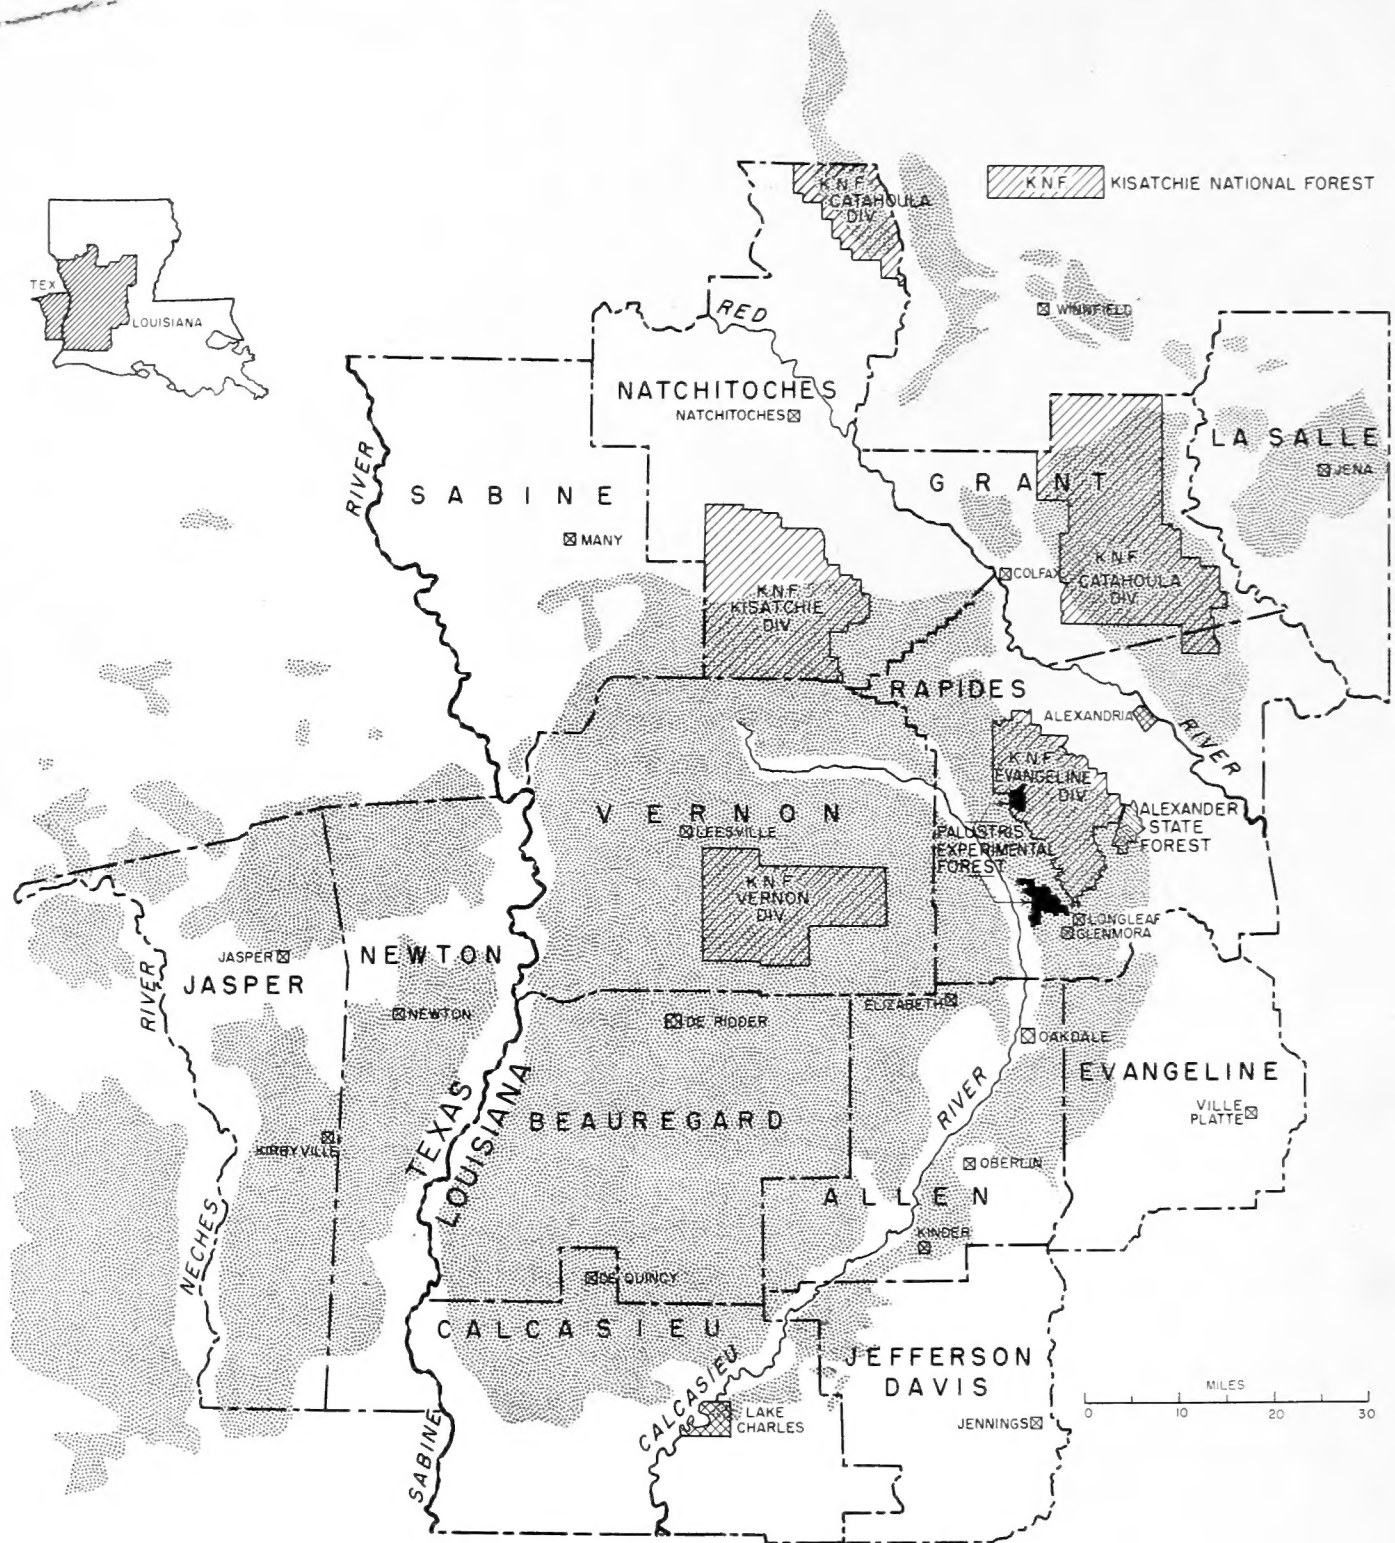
K.N.F. KISATCHIE NATIONAL FOREST

TEX
LOUISIANA

K.N.F. CATAHOULA DIV.

RED

WINNFIELD

NATCHITOCHES
NATCHITOCHES

LA SALLE
JENA

RIVER

SABINE

MANY

GRANT

K.N.F. KISATCHIE DIV.

COLFAX

K.N.F. CATAHOULA DIV.

RAPIDES

ALEXANDRIA

RIVER

K.N.F. EVANGELINE DIV.

ALEXANDER STATE FOREST

PALUSTRIS EXPERIMENTAL FOREST

VERNON
LEESVILLE

K.N.F. VERNON DIV.

LONGLEAF
GLENMORA

JASPER
RIVER
JASPER

NEWTON
NEWTON

ELIZABETH

DE RIDDER

OAKDALE

EVANGELINE

VILLE PLATTE

TEXAS
LOUISIANA

BEAUREGARD

RIVER

KIRBYVILLE

OBERLIN

NECHES

ALLEN

KINDER

DE QUINCY

CALCASIEU

JEFFERSON DAVIS

MILES
0 10 20 30

CALCASIEU

LAKE CHARLES

JENNINGS

SABINE